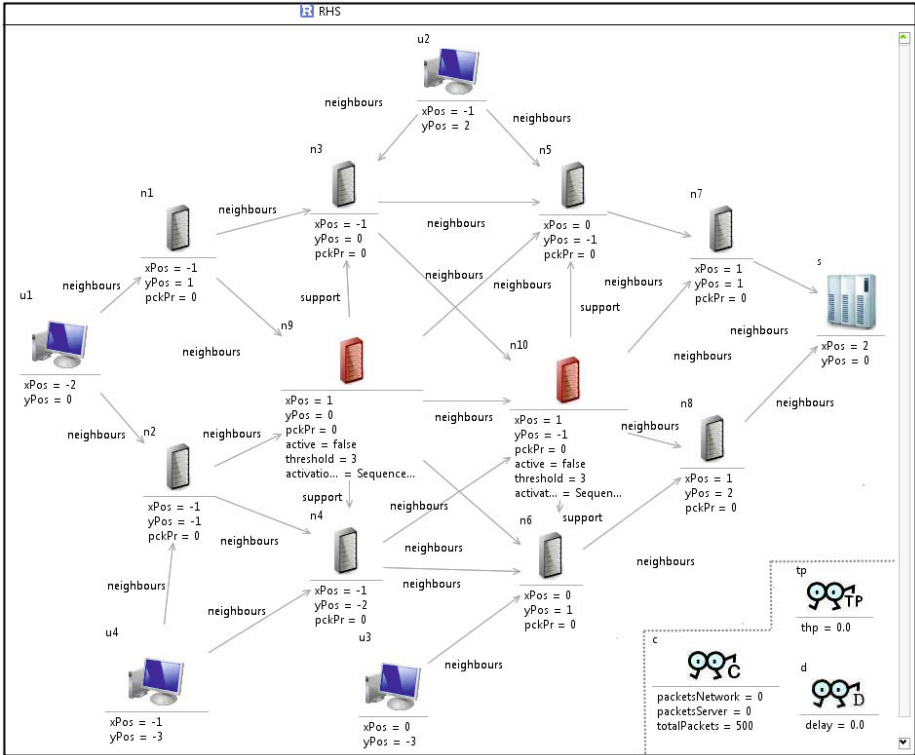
RHS

u2
xPos = -1
yPos = 2

neighbours
neighbours

n3
xPos = -1
yPos = 0
pckPr = 0

n5
xPos = 0
yPos = -1
pckPr = 0

n1
xPos = -1
yPos = 1
pckPr = 0

neighbours
neighbours
neighbours

n7
xPos = 1
yPos = 1
pckPr = 0

s
xPos = 2
yPos = 0

u1
xPos = -2
yPos = 0

neighbours
neighbours
neighbours
support
support
neighbours
neighbours
neighbours

n9
xPos = 1
yPos = 0
pckPr = 0
active = false
threshold = 3
activatio... = Sequence...

n10
xPos = 1
yPos = -1
pckPr = 0
active = false
threshold = 3
activat... = Sequen...

neighbours
neighbours

n2
xPos = -1
yPos = -1
pckPr = 0

neighbours
neighbours

n8
xPos = 1
yPos = 2
pckPr = 0

neighbours
support
neighbours
neighbours
support

n4
xPos = -1
yPos = -2
pckPr = 0

n6
xPos = 0
yPos = 1
pckPr = 0

neighbours
neighbours
neighbours
neighbours
neighbours
neighbours

u4
xPos = -1
yPos = -3

u3
xPos = 0
yPos = -3

neighbours

tp
TP
thp = 0.0

c
C
packetsNetwork = 0
packetsServer = 0
totalPackets = 500

d
D
delay = 0.0